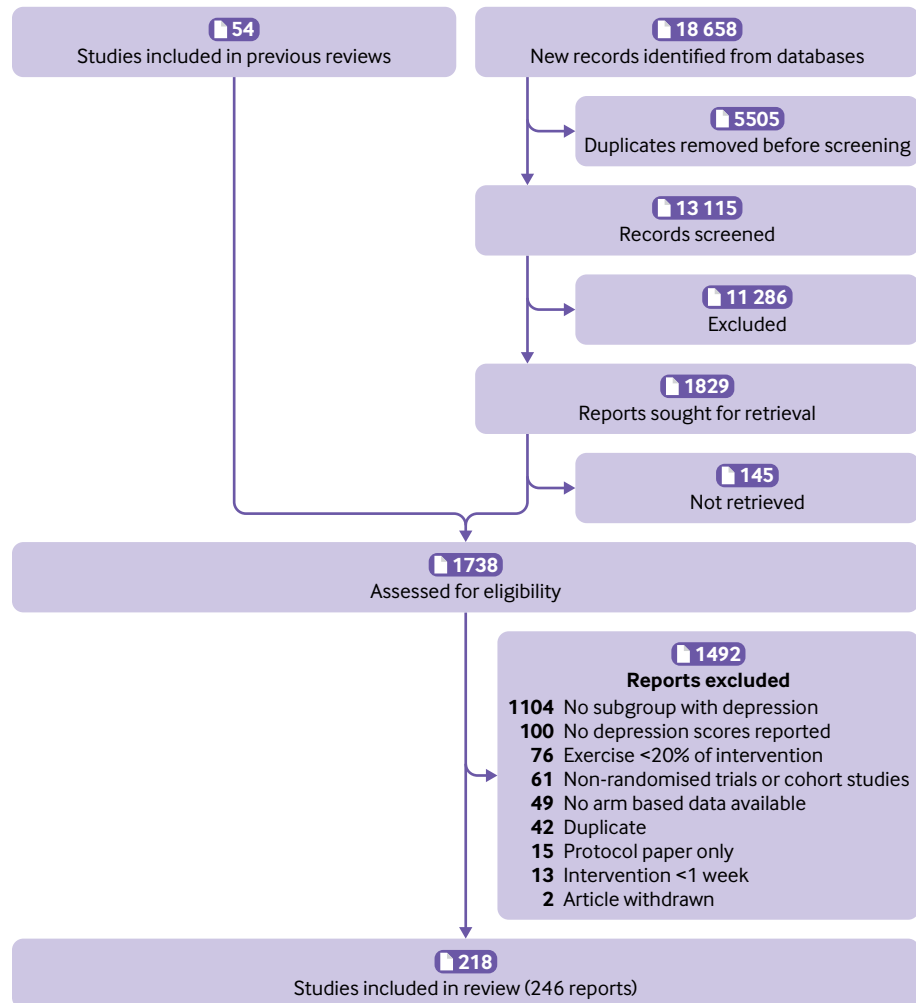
54
Studies included in previous reviews

18 658
New records identified from databases

5505
Duplicates removed before screening

13 115
Records screened

11 286
Excluded

1829
Reports sought for retrieval

145
Not retrieved

1738
Assessed for eligibility

1492
**Reports excluded**
**1104** No subgroup with depression
**100** No depression scores reported
**76** Exercise <20% of intervention
**61** Non-randomised trials or cohort studies
**49** No arm based data available
**42** Duplicate
**15** Protocol paper only
**13** Intervention <1 week
**2** Article withdrawn

218
Studies included in review (246 reports)